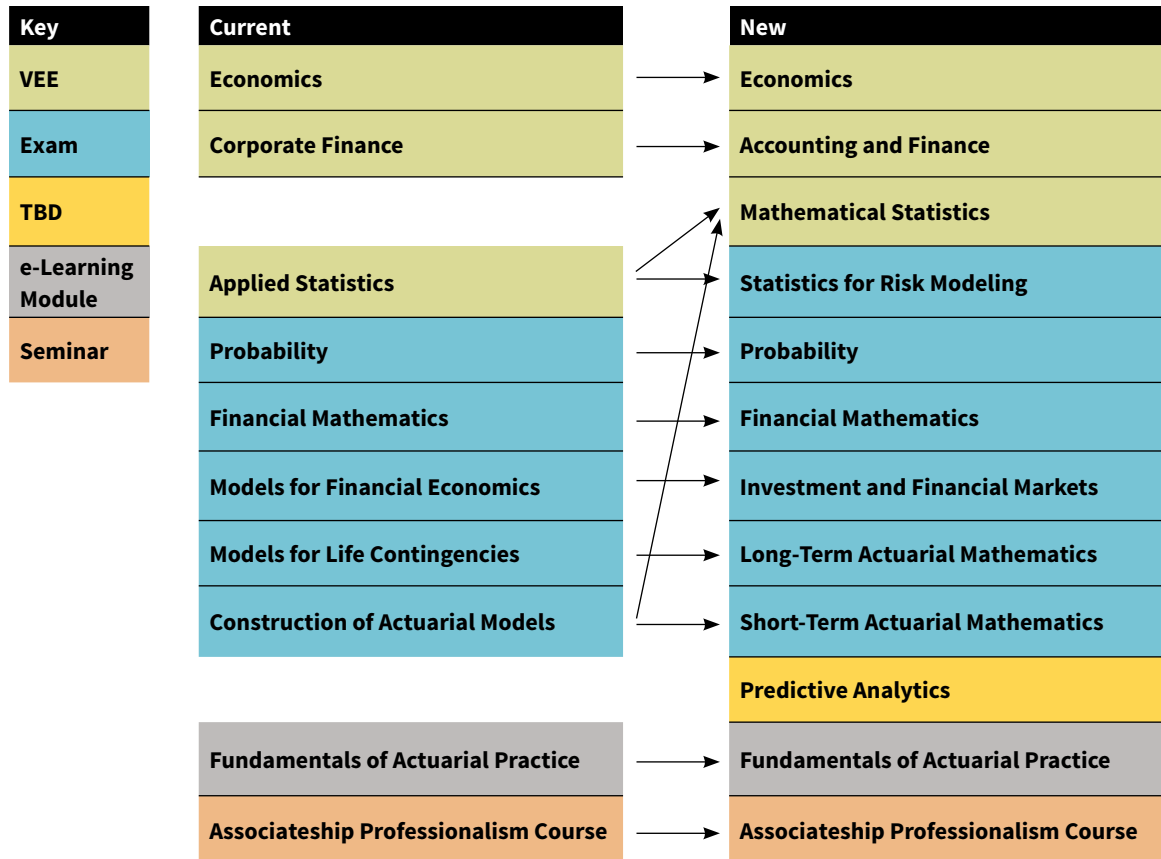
Key
VEE
Exam
TBD
e-Learning Module
Seminar

Current
Economics
Corporate Finance
Applied Statistics
Probability
Financial Mathematics
Models for Financial Economics
Models for Life Contingencies
Construction of Actuarial Models
Fundamentals of Actuarial Practice
Associateship Professionalism Course

New
Economics
Accounting and Finance
Mathematical Statistics
Statistics for Risk Modeling
Probability
Financial Mathematics
Investment and Financial Markets
Long-Term Actuarial Mathematics
Short-Term Actuarial Mathematics
Predictive Analytics
Fundamentals of Actuarial Practice
Associateship Professionalism Course